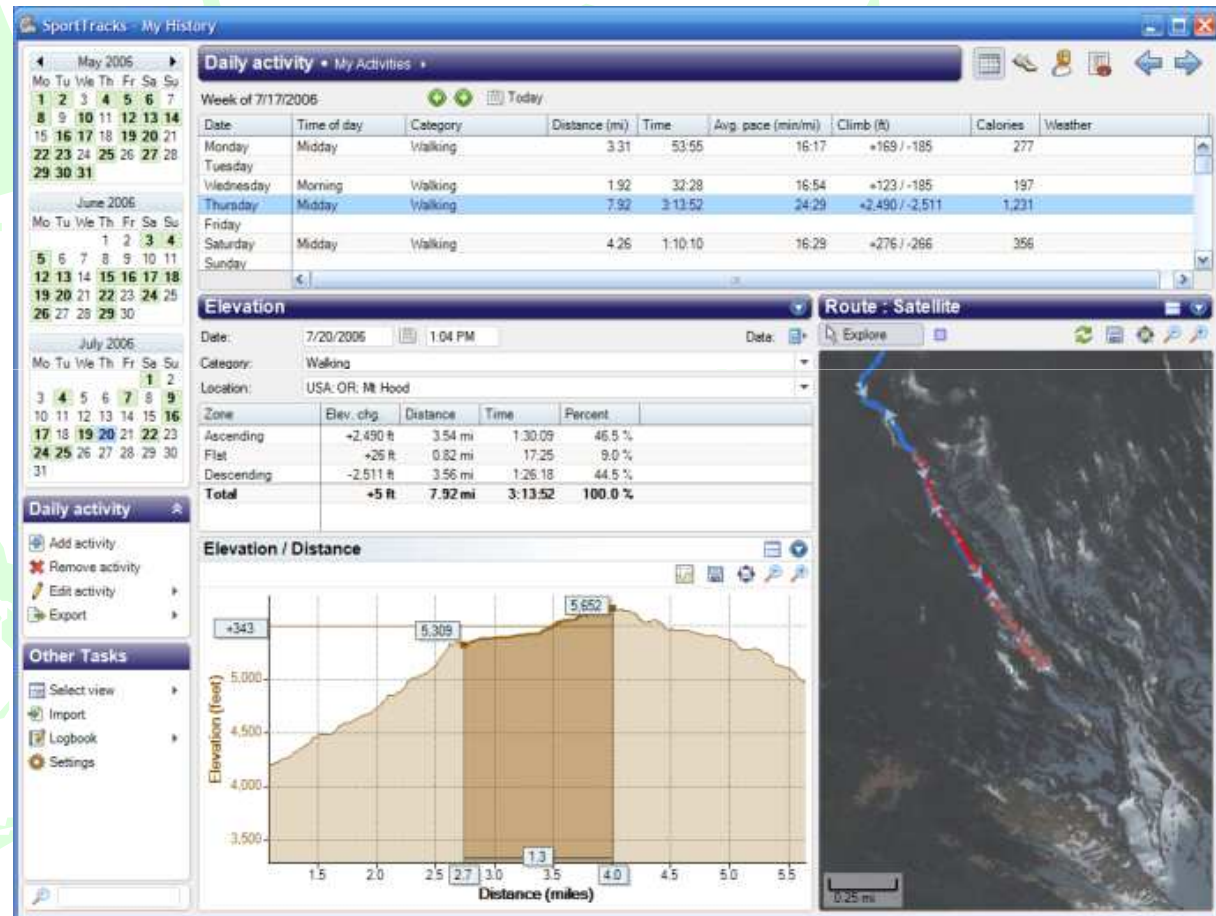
SportTracks - My History

May 2006
Mo Tu We Th Fr Sa Su
1 2 3 4 5 6 7
8 9 10 11 12 13 14
15 16 17 18 19 20 21
22 23 24 25 26 27 28
29 30 31

June 2006
Mo Tu We Th Fr Sa Su
1 2 3 4
5 6 7 8 9 10 11
12 13 14 15 16 17 18
19 20 21 22 23 24 25
26 27 28 29 30

July 2006
Mo Tu We Th Fr Sa Su
1 2
3 4 5 6 7 8 9
10 11 12 13 14 15 16
17 18 19 20 21 22 23
24 25 26 27 28 29 30
31

Daily activity
Add activity
Remove activity
Edit activity
Export

Other Tasks
Select view
Import
Logbook
Settings

Daily activity • My Activities •

Week of 7/17/2006 Today

| Date | Time of day | Category | Distance (mi) | Time | Avg. pace (min/mi) | Climb (ft) | Calories | Weather |
|---|---|---|---|---|---|---|---|---|
| Monday | Midday | Walking | 3.31 | 53:55 | 16:17 | +169 / -185 | 277 | |
| Tuesday | | | | | | | | |
| Wednesday | Morning | Walking | 1.92 | 32:28 | 16:54 | +123 / -185 | 197 | |
| Thursday | Midday | Walking | 7.92 | 3:13:52 | 24:29 | +2,490 / -2,511 | 1,231 | |
| Friday | | | | | | | | |
| Saturday | Midday | Walking | 4.26 | 1:10:10 | 16:29 | +276 / -266 | 356 | |
| Sunday | | | | | | | | |

Elevation
Date: 7/20/2006 1:04 PM Data:
Category: Walking
Location: USA: OR: Mt Hood

| Zone | Elev. chg | Distance | Time | Percent |
|---|---|---|---|---|
| Ascending | +2,490 ft | 3.54 mi | 1:30:09 | 46.5 % |
| Flat | +26 ft | 0.82 mi | 17:25 | 9.0 % |
| Descending | -2,511 ft | 3.56 mi | 1:26:18 | 44.5 % |
| Total | +5 ft | 7.92 mi | 3:13:52 | 100.0 % |

Elevation / Distance
+343
5,309
5,652
5,000
4,500
4,000
3,500
Elevation (feet)
1.3
1.5 2.0 2.5 2.7 3.0 3.5 4.0 4.5 5.0 5.5
Distance (miles)

Route : Satellite
Explore
0.25 mi